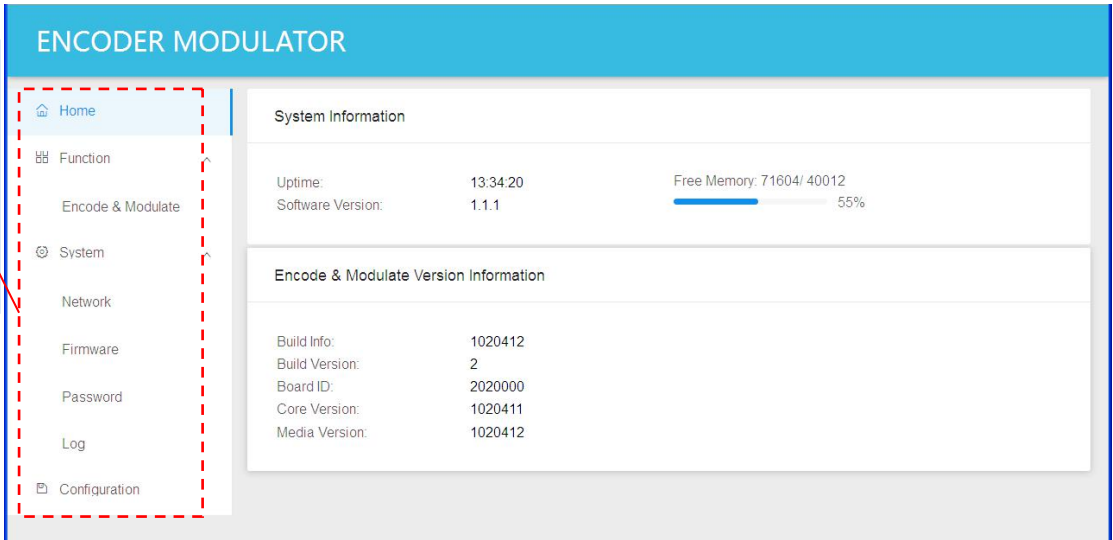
ENCODER MODULATOR

Home

Function

Encode & Modulate

System

Network

Firmware

Password

Log

Configuration

System Information

| | | |
|---|---|---|
| Uptime: | 13:34:20 | Free Memory: 71604/ 40012 |
| Software Version: | 1.1.1 | 55% |

Encode & Modulate Version Information

| | |
|---|---|
| Build Info: | 1020412 |
| Build Version: | 2 |
| Board ID: | 2020000 |
| Core Version: | 1020411 |
| Media Version: | 1020412 |